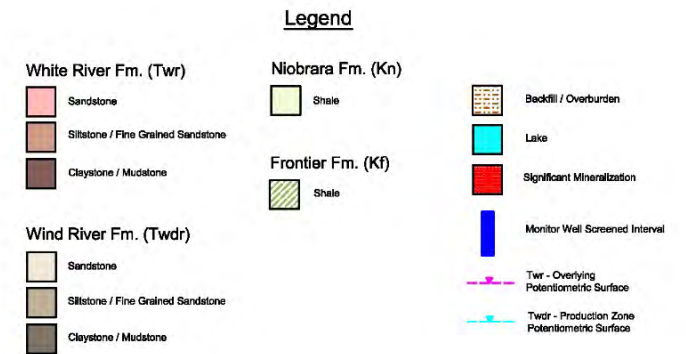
Legend

White River Fm. (Twr)

Sandstone

Siltstone / Fine Grained Sandstone

Claystone / Mudstone

Wind River Fm. (Twdr)

Sandstone

Siltstone / Fine Grained Sandstone

Claystone / Mudstone

Niobrara Fm. (Kn)

Shale

Frontier Fm. (Kf)

Shale

Backfill / Overburden

Lake

Significant Mineralization

Monitor Well Screened Interval

Twr - Overlying Potentiometric Surface

Twdr - Production Zone Potentiometric Surface